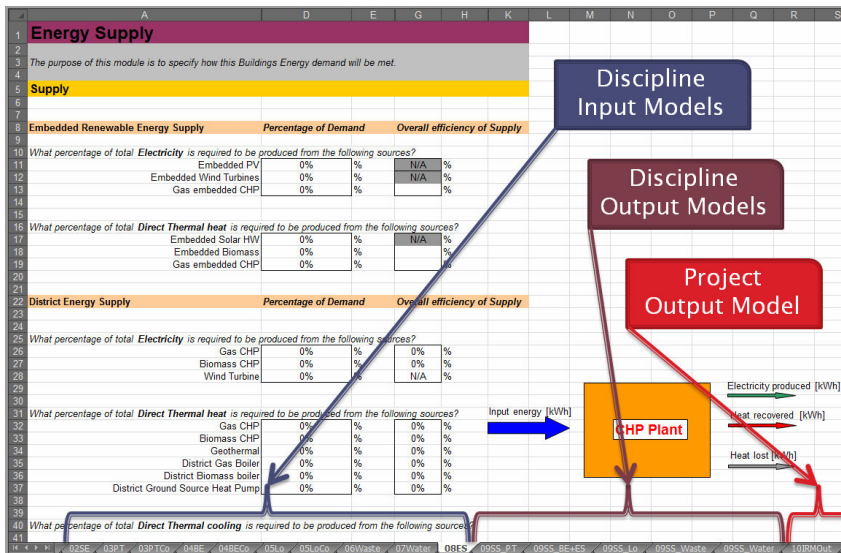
| | A | D | E | G | H | K | L | M | N | O | P | Q | R | S |
|---|---|---|---|---|---|---|---|---|---|---|---|---|---|---|

1 Energy Supply

3 The purpose of this module is to specify how this Buildings Energy demand will be met.

5 Supply

| | | Percentage of Demand | | Overall efficiency of Supply | |
|---|---|---|---|---|---|
| 8 | Embedded Renewable Energy Supply | Percentage of Demand | | Overall efficiency of Supply | |
| 10 | What percentage of total Electricity is required to be produced from the following sources? | | | | |
| 11 | Embedded PV | 0% | % | N/A | % |
| 12 | Embedded Wind Turbines | 0% | % | N/A | % |
| 13 | Gas embedded CHP | 0% | % | | % |
| 16 | What percentage of total Direct Thermal heat is required to be produced from the following sources? | | | | |
| 17 | Embedded Solar HW | 0% | % | N/A | % |
| 18 | Embedded Biomass | 0% | % | | % |
| 19 | Gas embedded CHP | 0% | % | | % |
| 22 | District Energy Supply | Percentage of Demand | | Overall efficiency of Supply | |
| 25 | What percentage of total Electricity is required to be produced from the following sources? | | | | |
| 26 | Gas CHP | 0% | % | 0% | % |
| 27 | Biomass CHP | 0% | % | 0% | % |
| 28 | Wind Turbine | 0% | % | N/A | % |
| 31 | What percentage of total Direct Thermal heat is required to be produced from the following sources? | | | | |
| 32 | Gas CHP | 0% | % | 0% | % |
| 33 | Biomass CHP | 0% | % | 0% | % |
| 34 | Geothermal | 0% | % | 0% | % |
| 35 | District Gas Boiler | 0% | % | 0% | % |
| 36 | District Biomass boiler | 0% | % | 0% | % |
| 37 | District Ground Source Heat Pump | 0% | % | 0% | % |
| 40 | What percentage of total Direct Thermal cooling is required to be produced from the following sources? | | | | |

Discipline Input Models

Discipline Output Models

Project Output Model

Input energy [kWh]

CHP Plant

Electricity produced [kWh]

Heat recovered [kWh]

Heat lost [kWh]

02SE 03PT 03PTCo 04BE 04BECo 05Lo 05LoCo 06Waste 07Water 08ES 09SS_PT 09SS_BE+ES 09SS_Lo 09SS_Waste 09SS_Water 10IRMOut